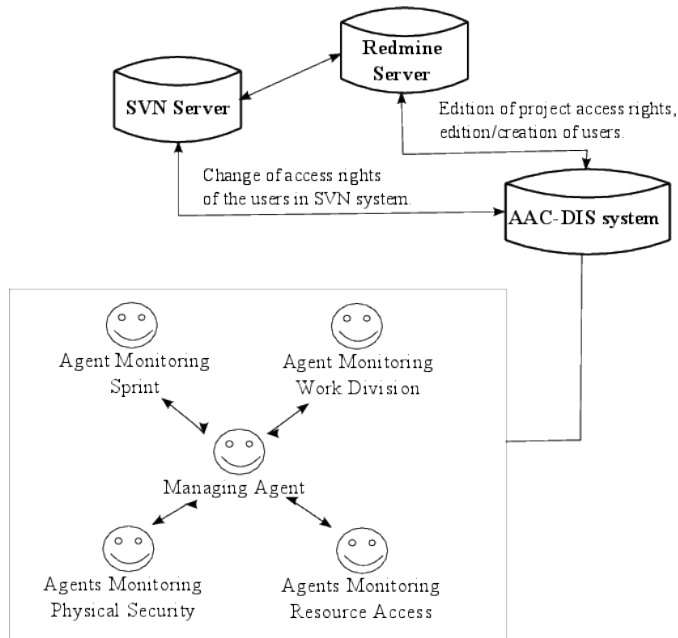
Redmine Server

SVN Server

Edition of project access rights, edition/creation of users.

Change of access rights of the users in SVN system.

AAC-DIS system

Agent Monitoring Sprint

Agent Monitoring Work Division

Managing Agent

Agents Monitoring Physical Security

Agents Monitoring Resource Access